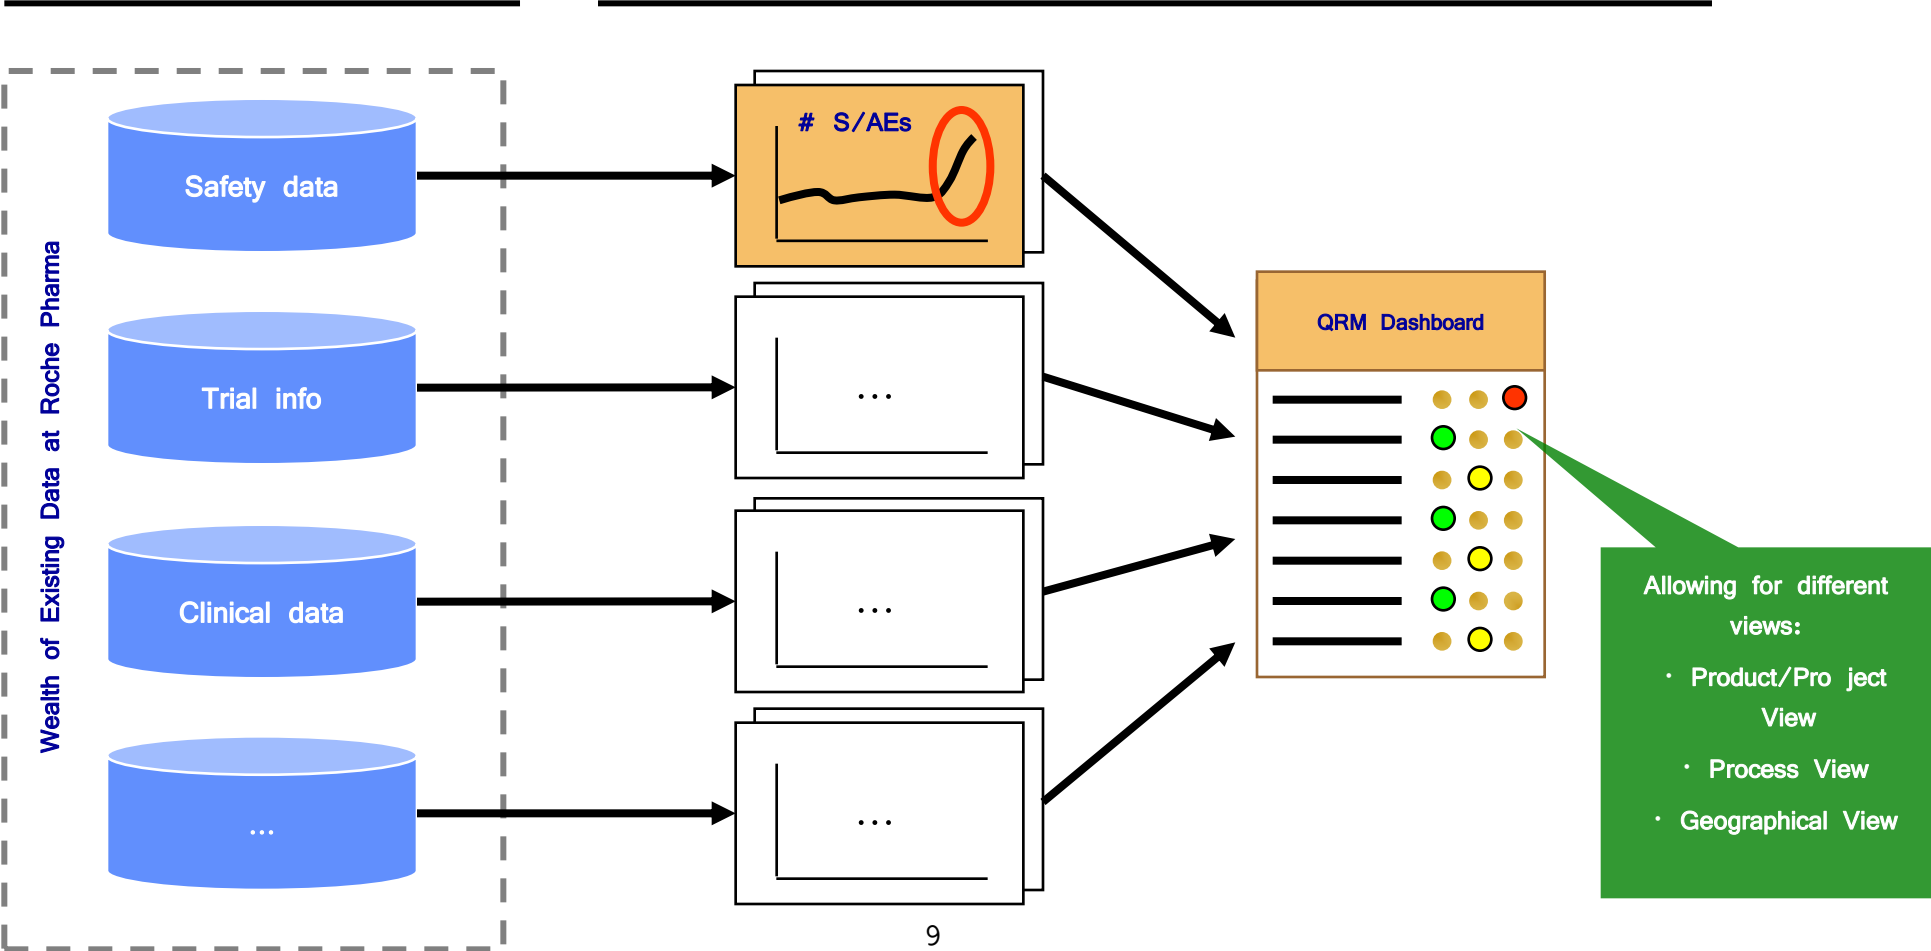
Wealth of Existing Data at Roche Pharma

Safety data

Trial info

Clinical data

...

# S/AEs

...

...

...

QRM Dashboard

Allowing for different views:

· Product/Pro ject View

· Process View

· Geographical View

9